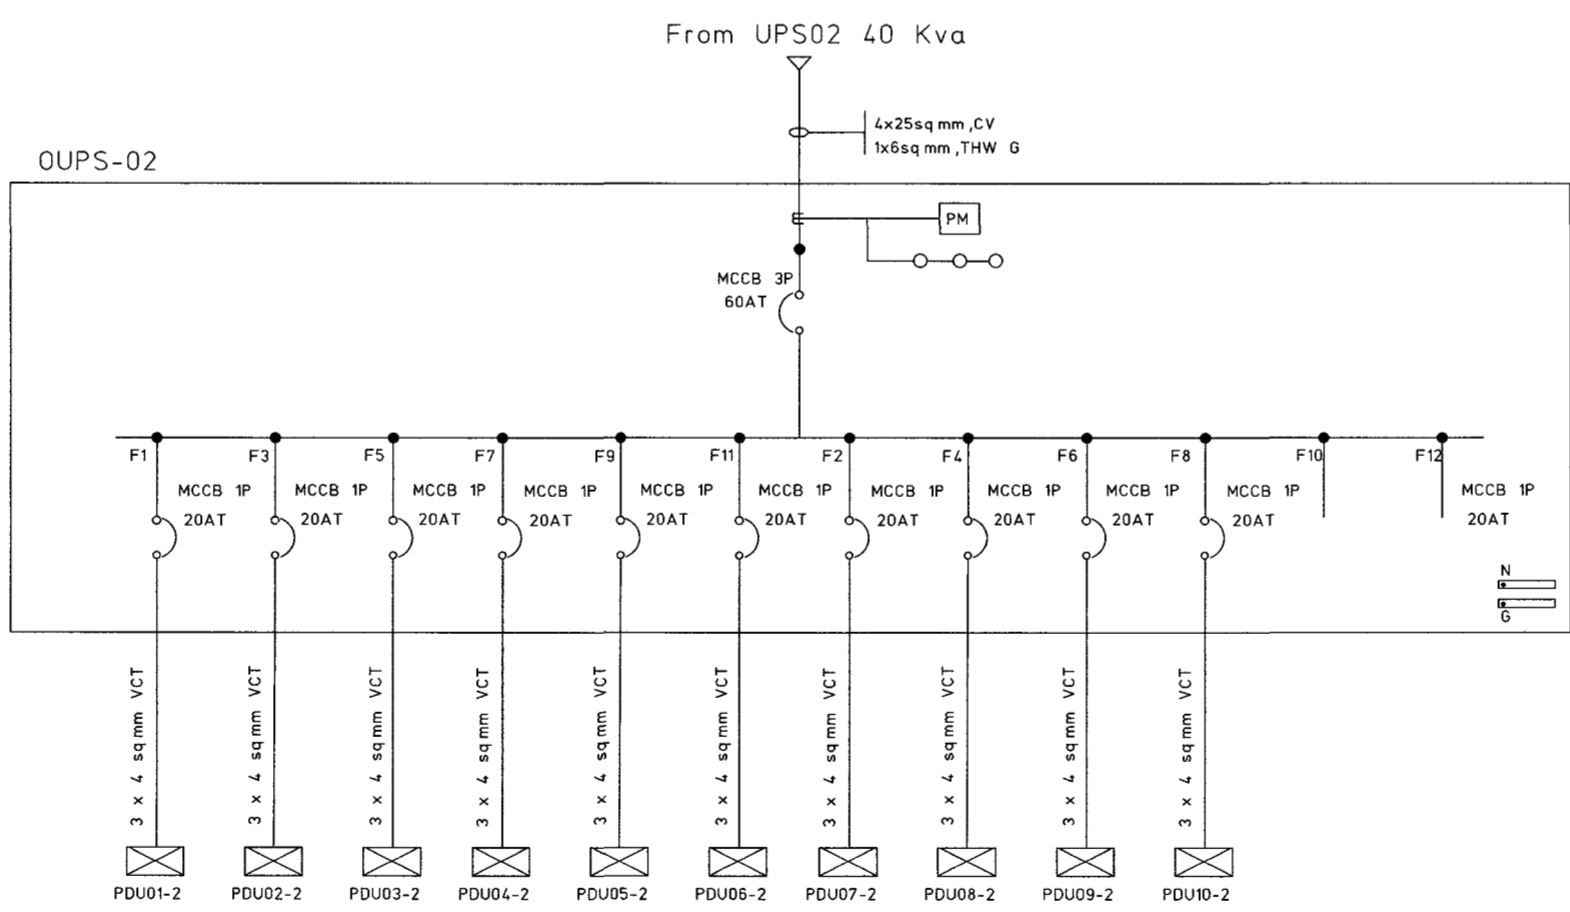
From UPS02 40 Kva

4x25sq mm ,CV
1x6sq mm ,THW G

OUPS-02

PM

MCCB 3P
60AT

F1 MCCB 1P 20AT
F3 MCCB 1P 20AT
F5 MCCB 1P 20AT
F7 MCCB 1P 20AT
F9 MCCB 1P 20AT
F11 MCCB 1P 20AT
F2 MCCB 1P 20AT
F4 MCCB 1P 20AT
F6 MCCB 1P 20AT
F8 MCCB 1P 20AT
F10
F12 MCCB 1P 20AT

N
G

3 x 4 sq mm VCT
3 x 4 sq mm VCT
3 x 4 sq mm VCT
3 x 4 sq mm VCT
3 x 4 sq mm VCT
3 x 4 sq mm VCT
3 x 4 sq mm VCT
3 x 4 sq mm VCT
3 x 4 sq mm VCT
3 x 4 sq mm VCT

PDU01-2 PDU02-2 PDU03-2 PDU04-2 PDU05-2 PDU06-2 PDU07-2 PDU08-2 PDU09-2 PDU10-2